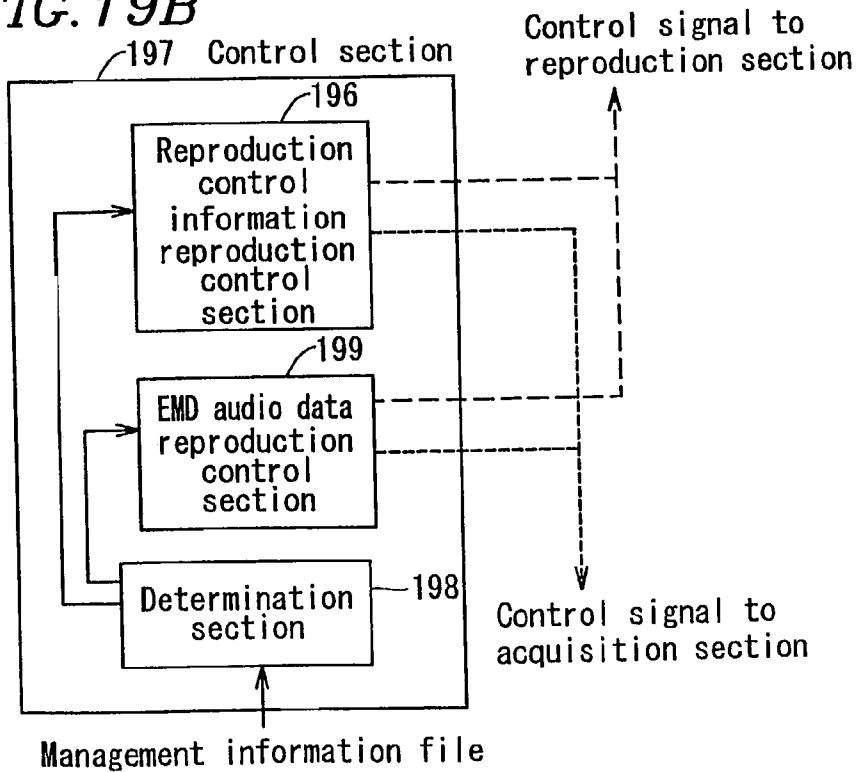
IG.19B

197 Control section

Control signal to reproduction section

196

Reproduction control information reproduction control section

199

EMD audio data reproduction control section

Determination section

198

Control signal to acquisition section

Management information file